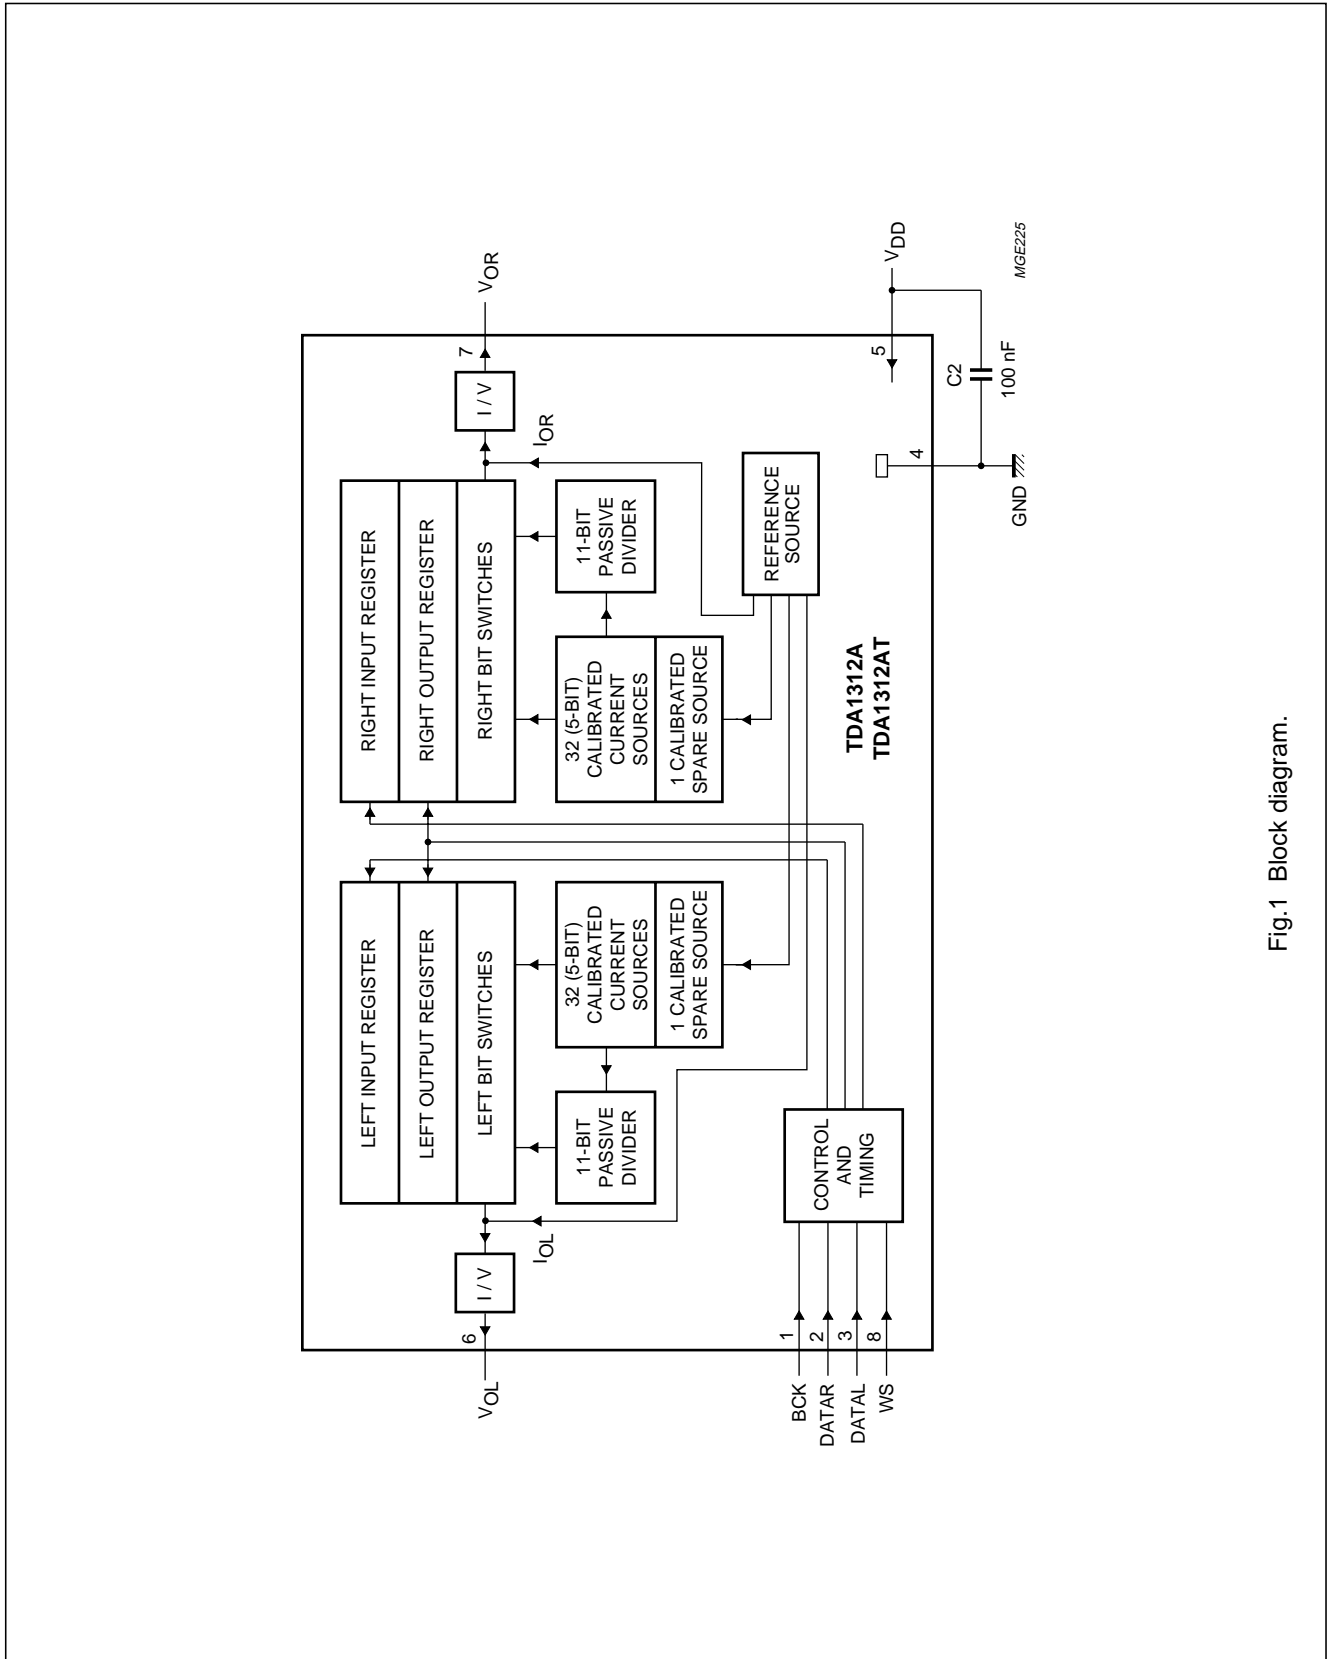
$V_{OR}$
7
I / V
$I_{OR}$
RIGHT INPUT REGISTER
RIGHT OUTPUT REGISTER
RIGHT BIT SWITCHES
11-BIT PASSIVE DIVIDER
32 (5-BIT) CALIBRATED CURRENT SOURCES
1 CALIBRATED SPARE SOURCE
REFERENCE SOURCE
5
$V_{DD}$
MGE225
C2
100 nF
4
GND
TDA1312A
TDA1312AT
LEFT INPUT REGISTER
LEFT OUTPUT REGISTER
LEFT BIT SWITCHES
32 (5-BIT) CALIBRATED CURRENT SOURCES
1 CALIBRATED SPARE SOURCE
11-BIT PASSIVE DIVIDER
CONTROL AND TIMING
$I_{OL}$
I / V
6
$V_{OL}$
1
2
3
8
BCK
DATAR
DATAL
WS

Fig.1 Block diagram.